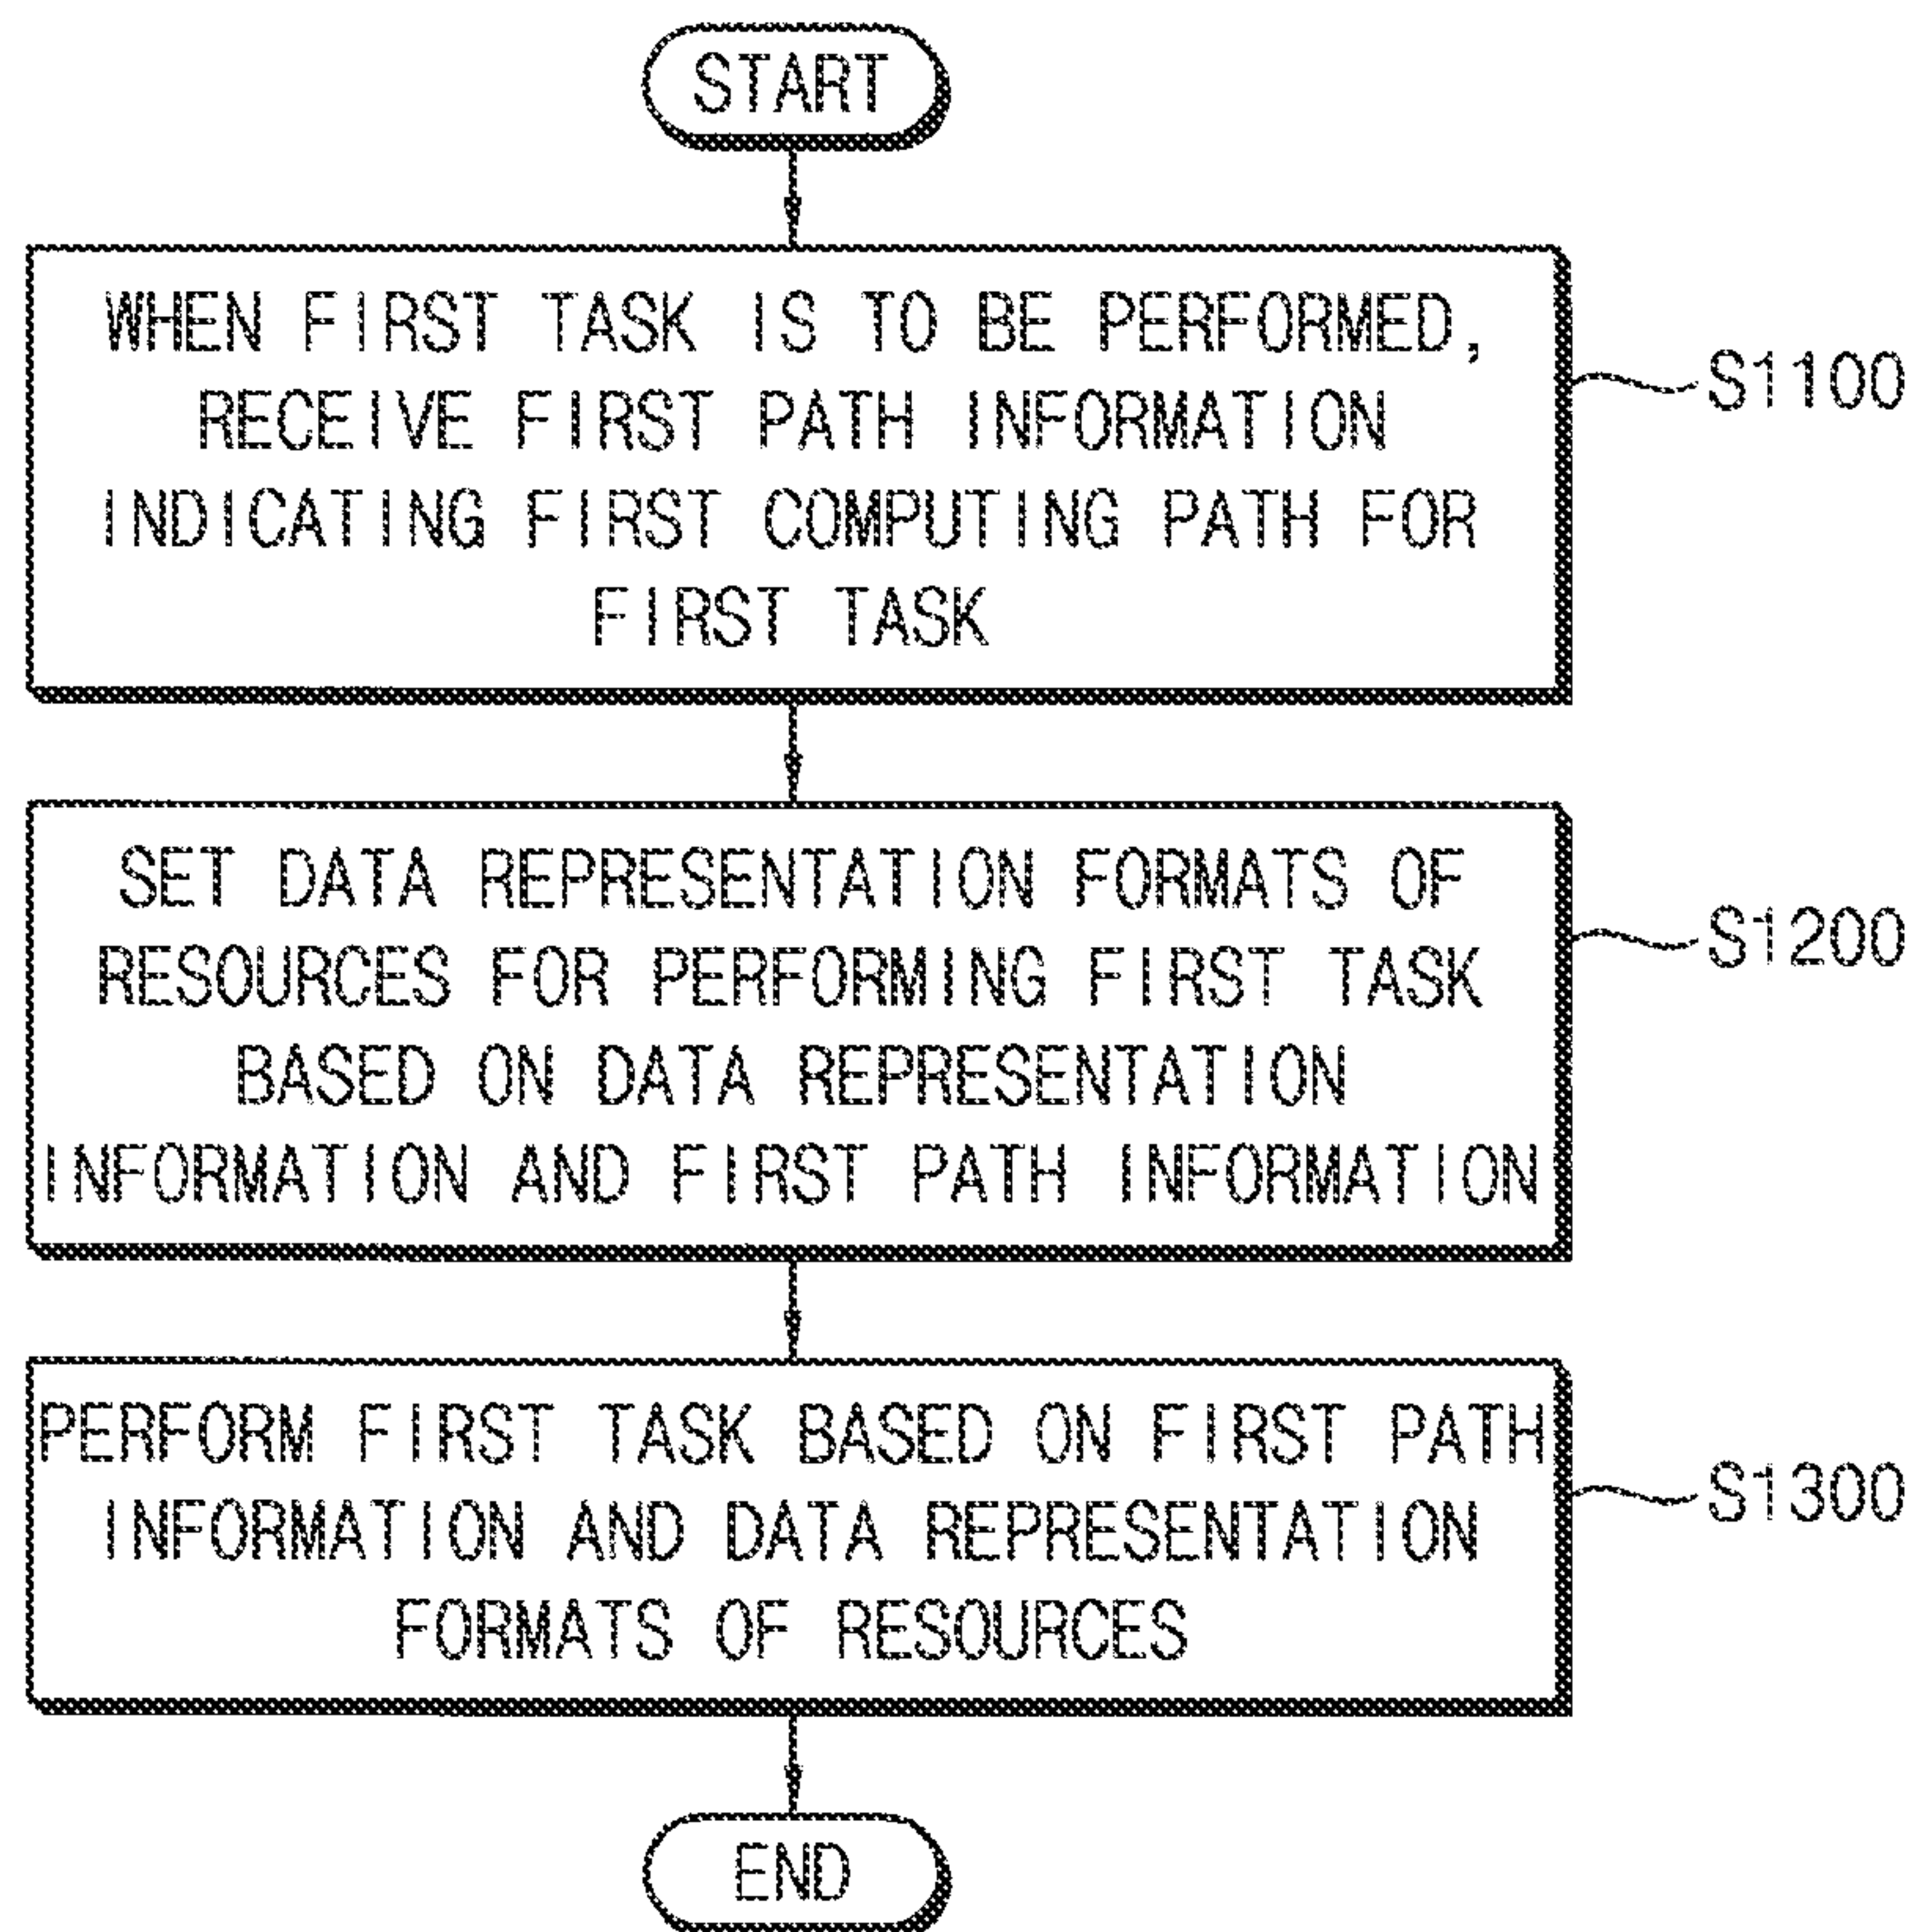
START

WHEN FIRST TASK IS TO BE PERFORMED, RECEIVE FIRST PATH INFORMATION INDICATING FIRST COMPUTING PATH FOR FIRST TASK

S1100

SET DATA REPRESENTATION FORMATS OF RESOURCES FOR PERFORMING FIRST TASK BASED ON DATA REPRESENTATION INFORMATION AND FIRST PATH INFORMATION

S1200

PERFORM FIRST TASK BASED ON FIRST PATH INFORMATION AND DATA REPRESENTATION FORMATS OF RESOURCES

S1300

END